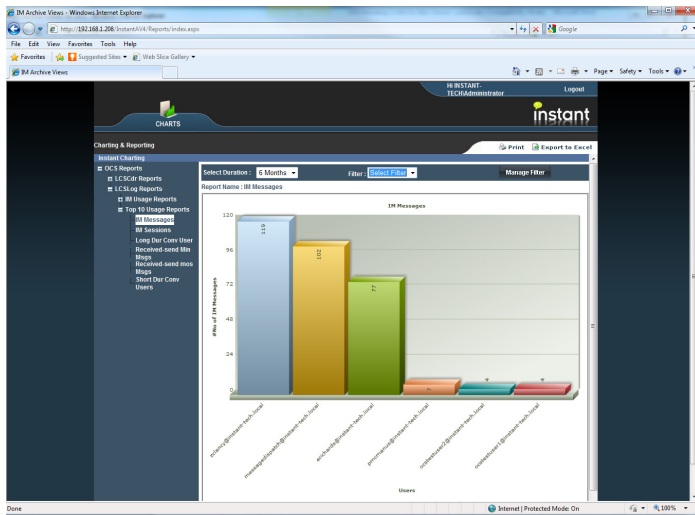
IM Archive Views - Windows Internet Explorer

http://192.168.1.208/InstantAV4/Reports/index.aspx

Google

File Edit View Favorites Tools Help

Favorites Suggested Sites Web Slice Gallery

IM Archive Views

Page Safety Tools

Hi INSTANT-TECH\Administrator

Logout

CHARTS

instant

Charting & Reporting

Print Export to Excel

Instant Charting

OCS Reports
LCSCdr Reports
LCSLog Reports
IM Usage Reports
Top 10 Usage Reports
IM Messages
IM Sessions
Long Dur Conv User
Received-send Min Msgs
Received-send mos Msgs
Short Dur Conv Users

Select Duration : 6 Months

Filter : Select Filter

Manage Filter

Report Name : IM Messages

IM Messages

| Users | #No of IM Messages |
|---|---|
| mlarry@instant-tech.local | 119 |
| messagedispatch@instant-tech.local | 102 |
| enrichards@instant-tech.local | 77 |
| pmoreiro@instant-tech.local | 7 |
| instanttestuser2@instant-tech.local | 4 |
| instanttestuser1@instant-tech.local | 4 |

120
96
72
48
24
0

Users

Done

Internet | Protected Mode: On

100%